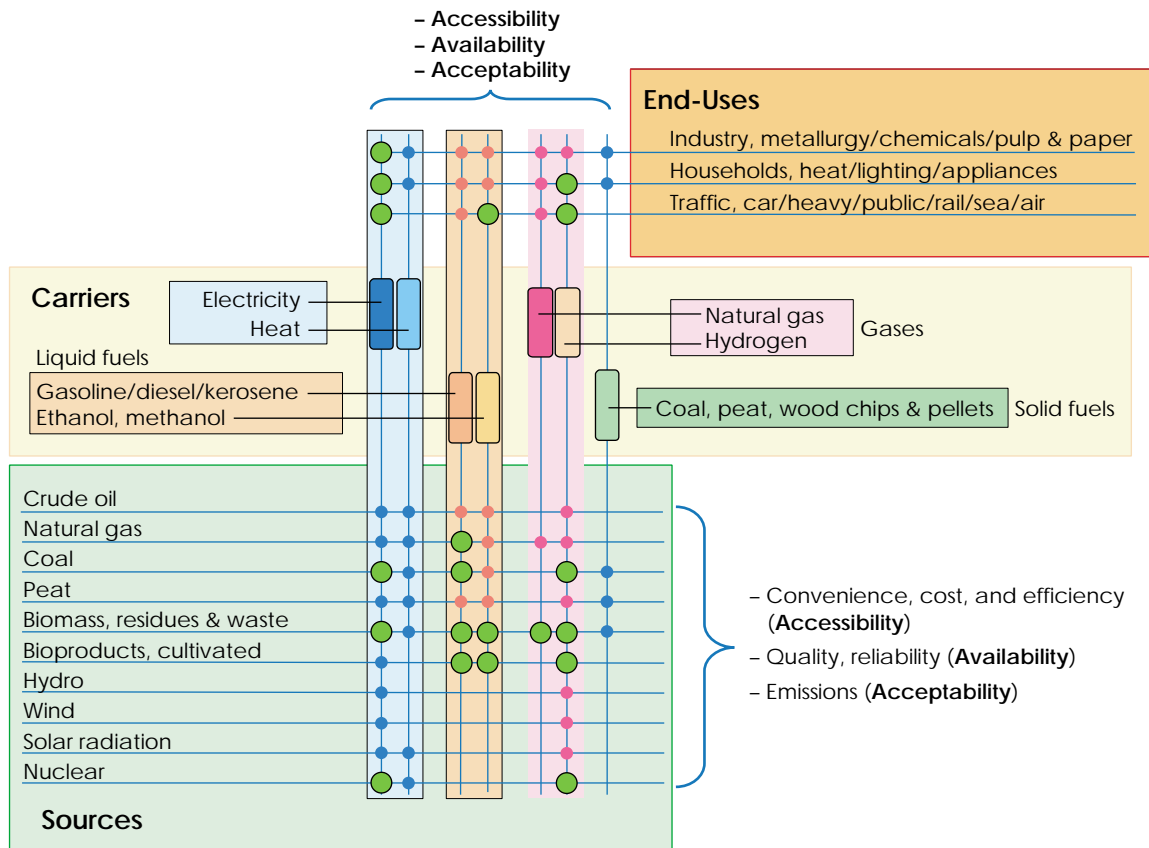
– Accessibility
– Availability
– Acceptability

End-Uses
Industry, metallurgy/chemicals/pulp & paper
Households, heat/lighting/appliances
Traffic, car/heavy/public/rail/sea/air

Carriers
Electricity
Heat
Liquid fuels
Gasoline/diesel/kerosene
Ethanol, methanol
Natural gas
Hydrogen
Gases
Coal, peat, wood chips & pellets
Solid fuels

Crude oil
Natural gas
Coal
Peat
Biomass, residues & waste
Bioproducts, cultivated
Hydro
Wind
Solar radiation
Nuclear
Sources

– Convenience, cost, and efficiency (**Accessibility**)
– Quality, reliability (**Availability**)
– Emissions (**Acceptability**)